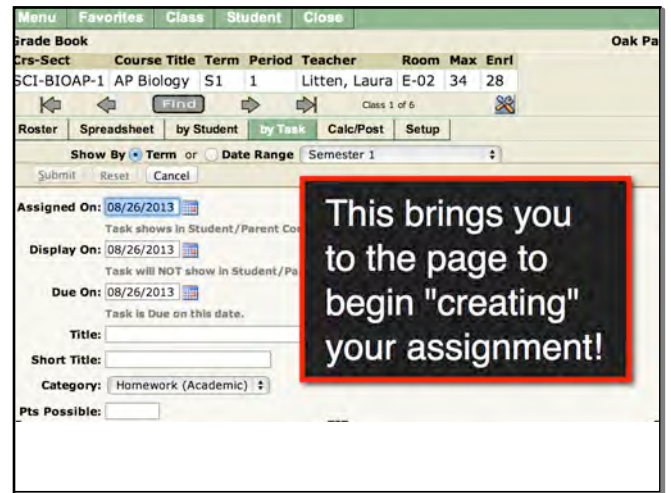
Menu Favorites Class Student Close

Grade Book Oak Pa

| Crs-Sect | Course Title | Term | Period | Teacher | Room | Max | Enrl |
|---|---|---|---|---|---|---|---|
| SCI-BIOAP-1 | AP Biology | S1 | 1 | Litten, Laura | E-02 | 34 | 28 |

Find

Class 1 of 6

Roster Spreadsheet by Student by Task Calc/Post Setup

Show By Term or Date Range Semester 1

Submit Reset Cancel

Assigned On: 08/26/2013

Task shows in Student/Parent Co

Display On: 08/26/2013

Task will NOT show in Student/Pa

Due On: 08/26/2013

Task is Due on this date.

Title:

Short Title:

Category: Homework (Academic)

Pts Possible:

This brings you to the page to begin "creating" your assignment!